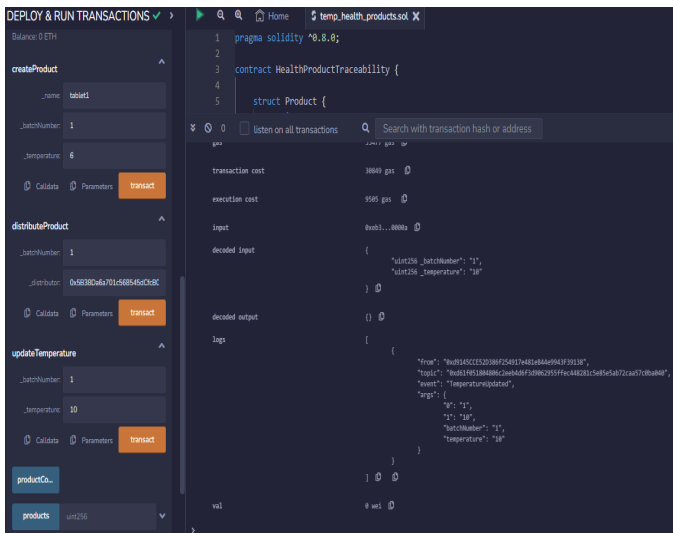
DEPLOY & RUN TRANSACTIONS ✓ >

Balance: 0 ETH

createProduct

_name: tablet1

_batchNumber: 1

_temperature: 6

Calldata Parameters transact

distributeProduct

_batchNumber: 1

_distributor: 0x5B38Da6a701c568545dCfcB

Calldata Parameters transact

updateTemperature

_batchNumber: 1

_temperature: 10

Calldata Parameters transact

productCo...

products uint256

Home

temp_health_products.sol

1 pragma solidity ^0.8.0;
2
3 contract HealthProductTraceability {
4
5 struct Product {

0 listen on all transactions

Search with transaction hash or address

gas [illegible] gas

transaction cost 30849 gas

execution cost 9505 gas

input 0xeb3...0000a

decoded input {
"uint256 _batchNumber": "1",
"uint256 _temperature": "10"
}

decoded output {}

logs [
{
"from": "0xd9145CCE52D386f254917e481eB44e9943F39138",
"topic": "0xd61f051804806c2eeb4d6f3d9062955ffec448281c5e05e5ab72caa57c0ba040",
"event": "TemperatureUpdated",
"args": {
"0": "1",
"1": "10",
"batchNumber": "1",
"temperature": "10"
}
}
]

val 0 wei